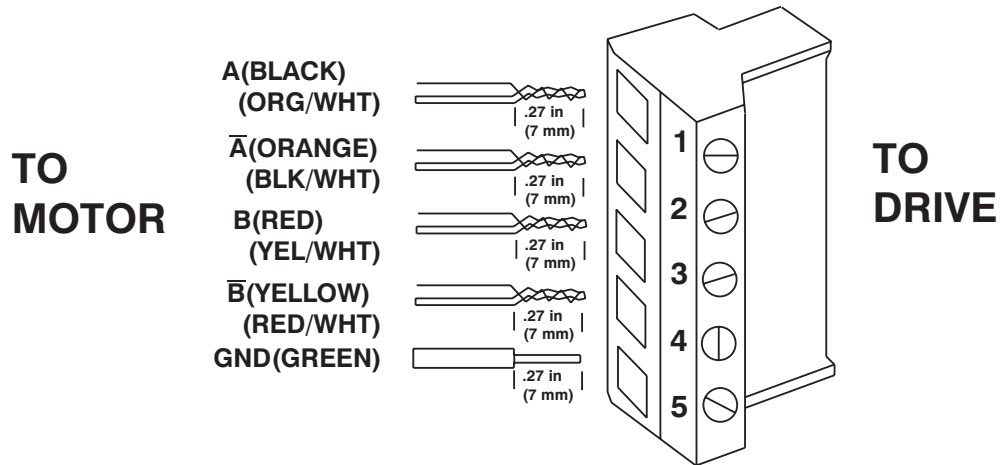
TO MOTOR

A(BLACK)
(ORG/WHT)
.27 in (7 mm)

$\overline{A}$(ORANGE)
(BLK/WHT)
.27 in (7 mm)

B(RED)
(YEL/WHT)
.27 in (7 mm)

$\overline{B}$(YELLOW)
(RED/WHT)
.27 in (7 mm)

GND(GREEN)
.27 in (7 mm)

1
2
3
4
5

TO DRIVE